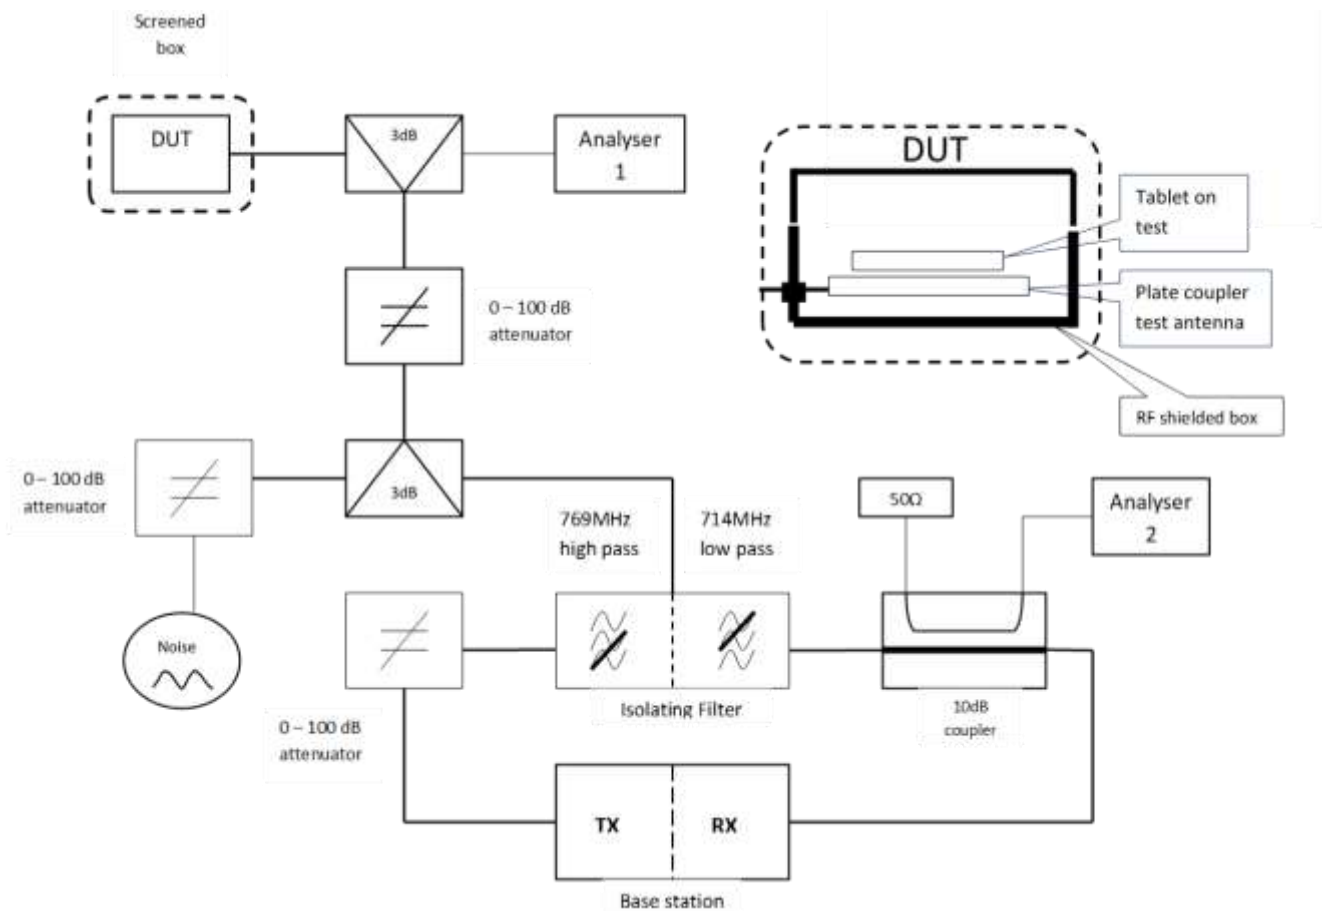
Screened box

DUT

3dB

Analyser 1

DUT

Tablet on test

Plate coupler test antenna

RF shielded box

0 ~ 100 dB attenuator

0 – 100 dB attenuator

3dB

769MHz high pass

714MHz low pass

50Ω

Analyser 2

Noise

Isolating Filter

10dB coupler

0 ~ 100 dB attenuator

TX

RX

Base station